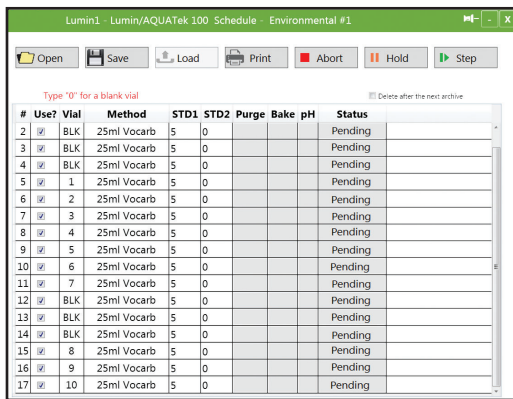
Lumin1 - Lumin/AQUATek 100 Schedule - Environmental #1

- X

Open Save Load Print Abort Hold Step

Type "0" for a blank vial

Delete after the next archive

| # | Use? | Vial | Method | STD1 | STD2 | Purge | Bake | pH | Status |
|---|---|---|---|---|---|---|---|---|---|
| 2 | ☑ | BLK | 25ml Vocarb | 5 | 0 | | | | Pending |
| 3 | ☑ | BLK | 25ml Vocarb | 5 | 0 | | | | Pending |
| 4 | ☑ | BLK | 25ml Vocarb | 5 | 0 | | | | Pending |
| 5 | ☑ | 1 | 25ml Vocarb | 5 | 0 | | | | Pending |
| 6 | ☑ | 2 | 25ml Vocarb | 5 | 0 | | | | Pending |
| 7 | ☑ | 3 | 25ml Vocarb | 5 | 0 | | | | Pending |
| 8 | ☑ | 4 | 25ml Vocarb | 5 | 0 | | | | Pending |
| 9 | ☑ | 5 | 25ml Vocarb | 5 | 0 | | | | Pending |
| 10 | ☑ | 6 | 25ml Vocarb | 5 | 0 | | | | Pending |
| 11 | ☑ | 7 | 25ml Vocarb | 5 | 0 | | | | Pending |
| 12 | ☑ | BLK | 25ml Vocarb | 5 | 0 | | | | Pending |
| 13 | ☑ | BLK | 25ml Vocarb | 5 | 0 | | | | Pending |
| 14 | ☑ | BLK | 25ml Vocarb | 5 | 0 | | | | Pending |
| 15 | ☑ | 8 | 25ml Vocarb | 5 | 0 | | | | Pending |
| 16 | ☑ | 9 | 25ml Vocarb | 5 | 0 | | | | Pending |
| 17 | ☑ | 10 | 25ml Vocarb | 5 | 0 | | | | Pending |